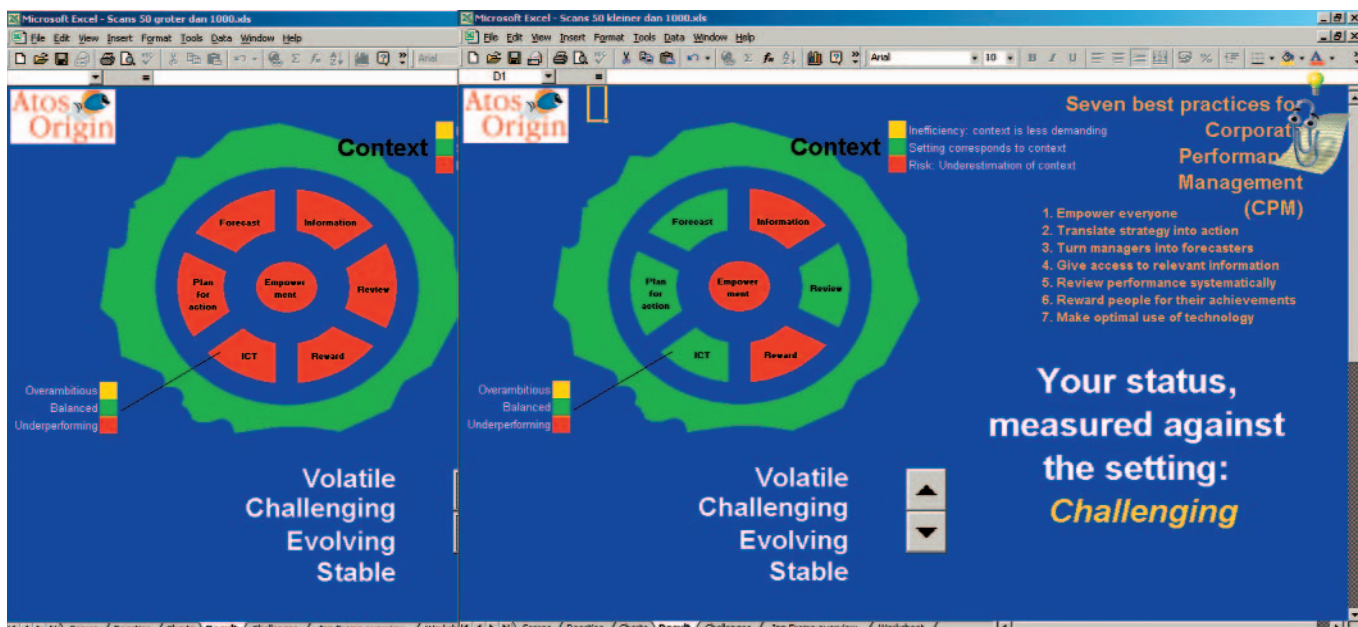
Microsoft Excel - Scans 50 groter dan 1000.xls

File Edit View Insert Format Tools Data Window Help

Arial

Atos Origin

Context

Forecast
Information
Plan for action
Empowerment
Review
ICT
Reward

Overambitious
Balanced
Underperforming

Volatile
Challenging
Evolving
Stable

Microsoft Excel - Scans 50 kleiner dan 1000.xls

File Edit View Insert Format Tools Data Window Help

Arial 10 B I U

D1

Atos Origin

Context

Inefficiency: context is less demanding
Setting corresponds to context
Risk: Underestimation of context

Forecast
Information
Plan for action
Empowerment
Review
ICT
Reward

Overambitious
Balanced
Underperforming

Volatile
Challenging
Evolving
Stable

Seven best practices for Corporat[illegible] Performan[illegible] Management (CPM)

1. Empower everyone
2. Translate strategy into action
3. Turn managers into forecasters
4. Give access to relevant information
5. Review performance systematically
6. Reward people for their achievements
7. Make optimal use of technology

Your status, measured against the setting:
Challenging

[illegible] Scores / Reaction / Charts / Result / Challenges / Jan Evans overview / Worksheet